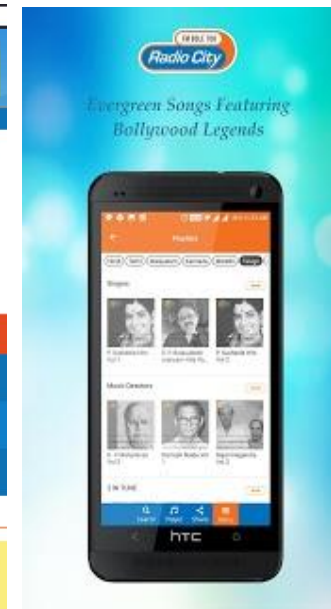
FM BOLE TOH
Radio City

Evergreen Songs Featuring Bollywood Legends

Playlists

Hindi Tamil Malayalam Kannada Marathi Telugu

Singers

P. Susheela Hits Vol 1

S. P. Balasubrahmanyam Hits Vo...

P. Susheela Hits Vol 2

Music Directors

K. V. Mahadevan Vol 2

Ghantasala Vol 1

Rajan-Nagendra Vol 2

S.M. TUNE

Search Player Share Menu

htc